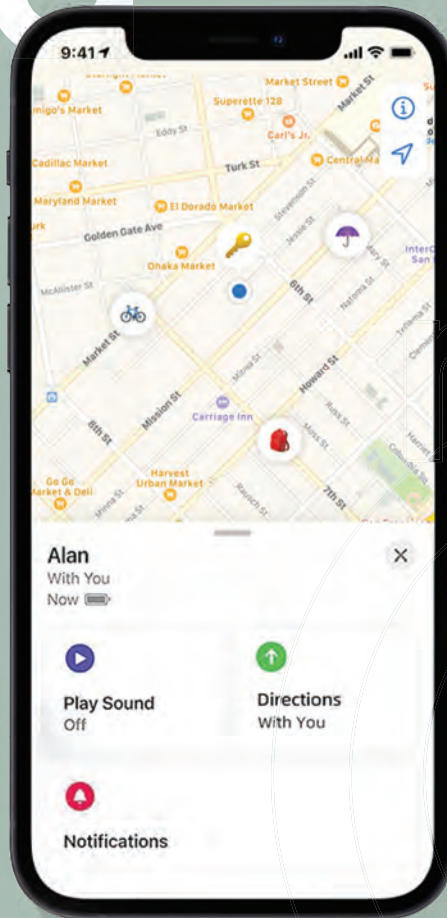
9:41

Market Street
migo's Market
Superette 128
Eddy St
Carl's Jr.
Cadillac Market
Turk St
Central M
Maryland Market
El Dorado Market
urk
Golden Gate Ave
Stevenson St
Jessie St
Onaka Market
McAllister St
6th St
Natoma St
InterC San
Market St
Minna St
Howard St
Mission St
Carriage Inn
8th St
Russ St
Moss St
Harvest Urban Market
Go Get Market & Deli
7th St

Alan
With You
Now

Play Sound
Off

Directions
With You

Notifications